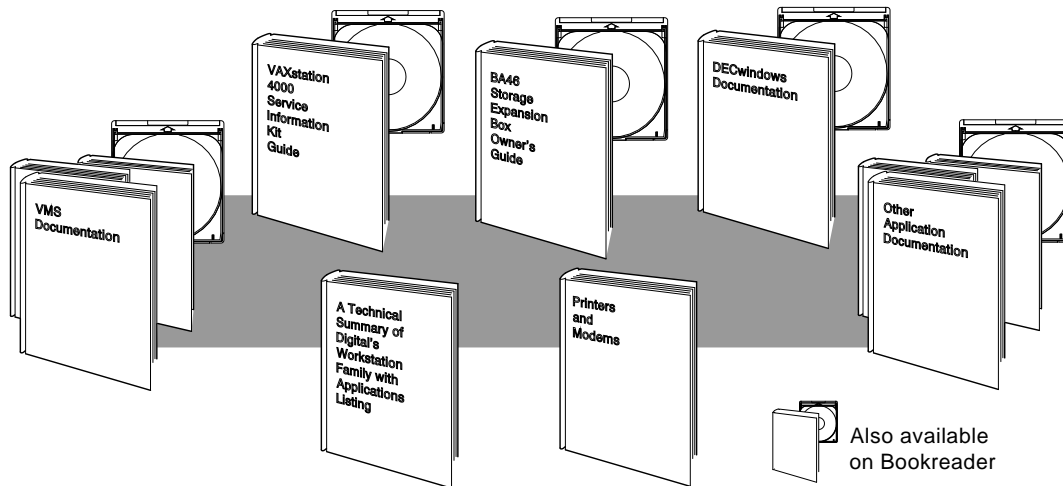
VAXstation 4000 Service Information Kit Guide

BA46 Storage Expansion Box Owner's Guide

DECwindows Documentation

VMS Documentation

Other Application Documentation

A Technical Summary of Digital's Workstation Family with Applications Listing

Printers and Modems

Also available on Bookreader